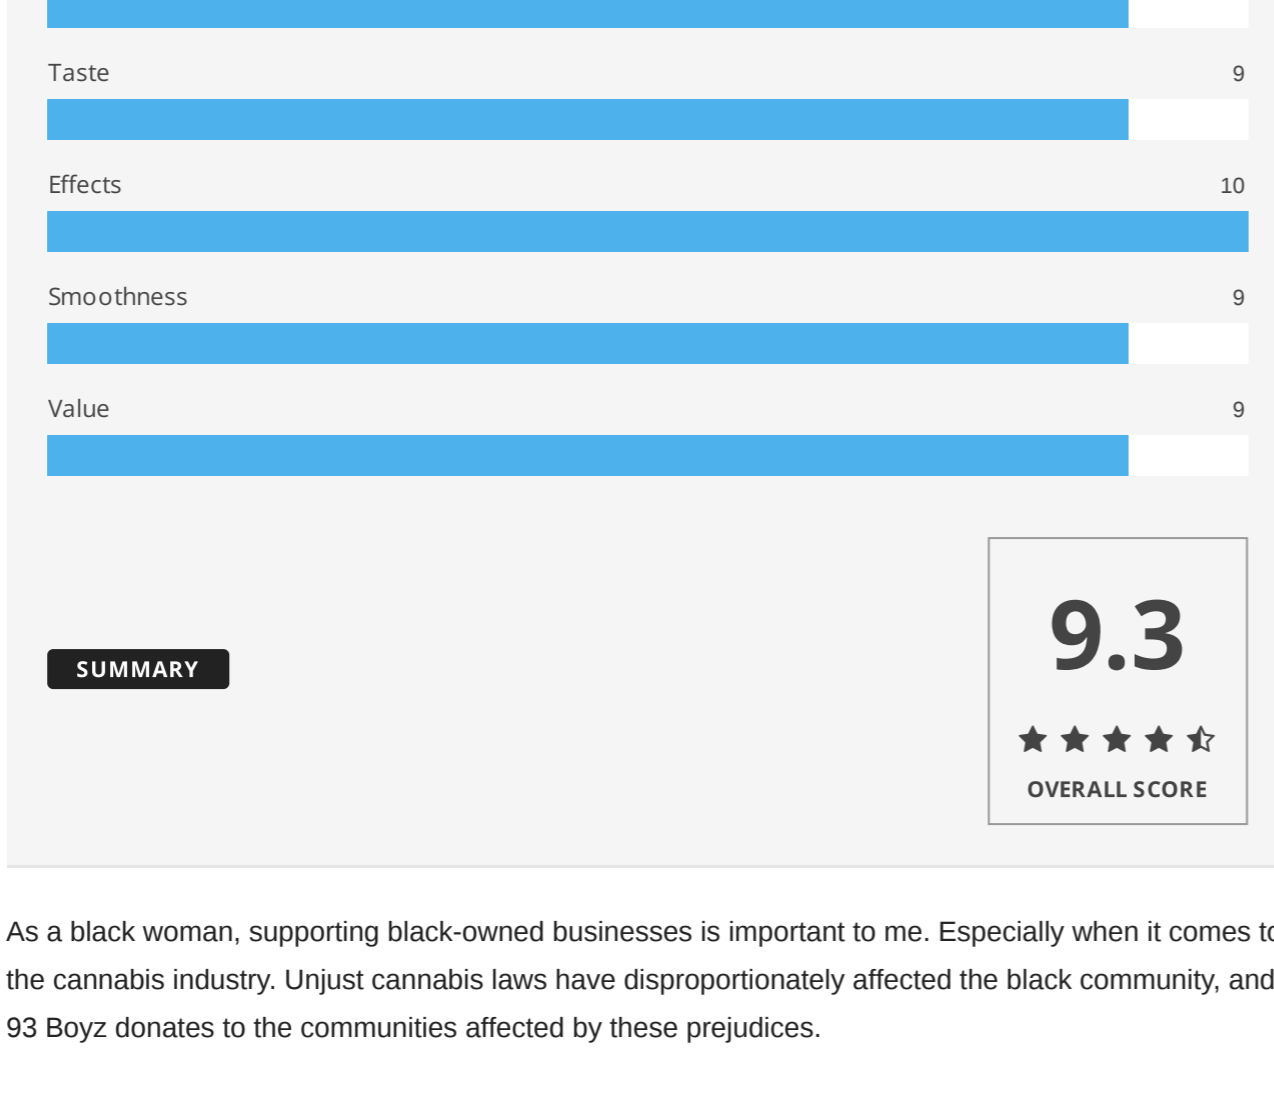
Taste 9

Effects 10

Smoothness 9

Value 9

SUMMARY

9.3

OVERALL SCORE

As a black woman, supporting black-owned businesses is important to me. Especially when it comes t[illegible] the cannabis industry. Unjust cannabis laws have disproportionately affected the black community, and 93 Boyz donates to the communities affected by these prejudices.